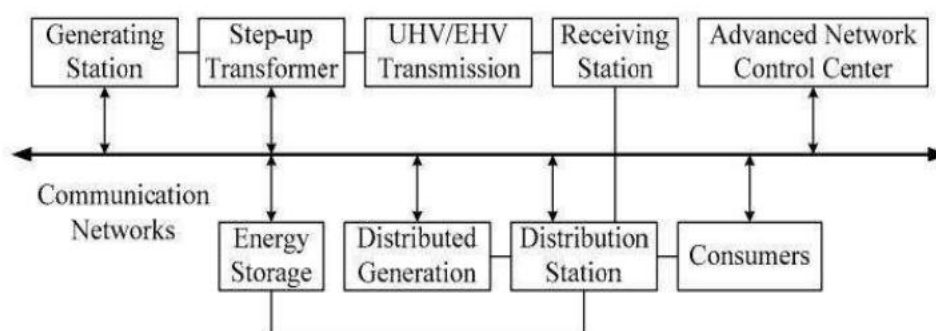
Generating Station

Step-up Transformer

UHV/EHV Transmission

Receiving Station

Advanced Network Control Center

Communication Networks

Energy Storage

Distributed Generation

Distribution Station

Consumers